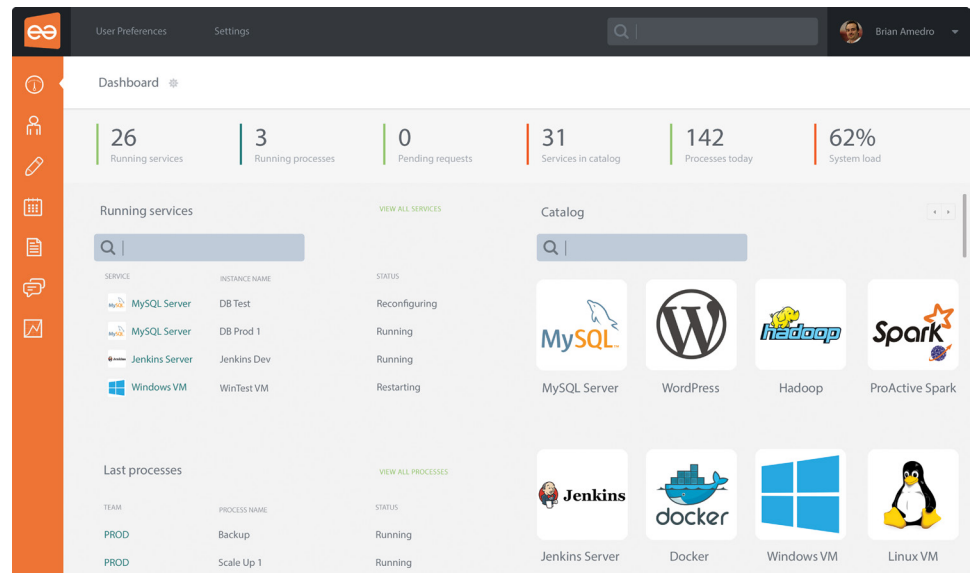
User Preferences Settings

Brian Amedro

Dashboard

26
Running services

3
Running processes

0
Pending requests

31
Services in catalog

142
Processes today

62%
System load

Running services

VIEW ALL SERVICES

| SERVICE | INSTANCE NAME | STATUS |
|---|---|---|
| MySQL Server | DB Test | Reconfiguring |
| MySQL Server | DB Prod 1 | Running |
| Jenkins Server | Jenkins Dev | Running |
| Windows VM | WinTest VM | Restarting |

Last processes

VIEW ALL PROCESSES

| TEAM | PROCESS NAME | STATUS |
|---|---|---|
| PROD | Backup | Running |
| PROD | Scale Up 1 | Running |

Catalog

MySQL

MySQL Server

WordPress

hadoop

Hadoop

Spark

ProActive Spark

Jenkins

Jenkins Server

docker

Docker

Windows VM

Linux VM